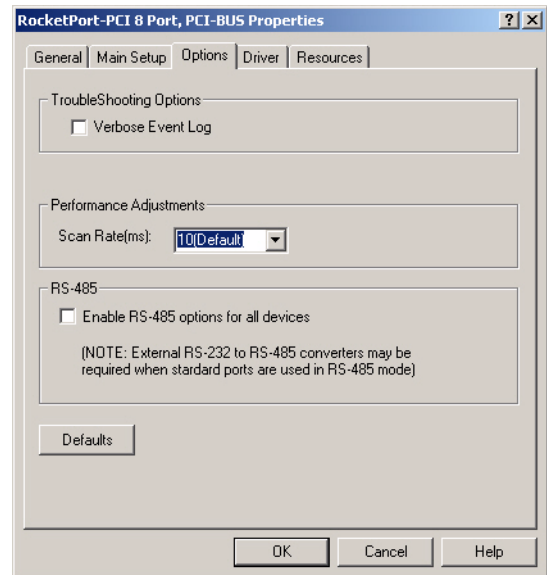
RocketPort-PCI 8 Port, PCI-BUS Properties

?
X

General
Main Setup
Options
Driver
Resources

TroubleShooting Options

Verbose Event Log

Performance Adjustments

Scan Rate(ms):
10(Default)

RS-485

Enable RS-485 options for all devices

(NOTE: External RS-232 to RS-485 converters may be required when stardard ports are used in RS-485 mode)

Defaults

OK
Cancel
Help